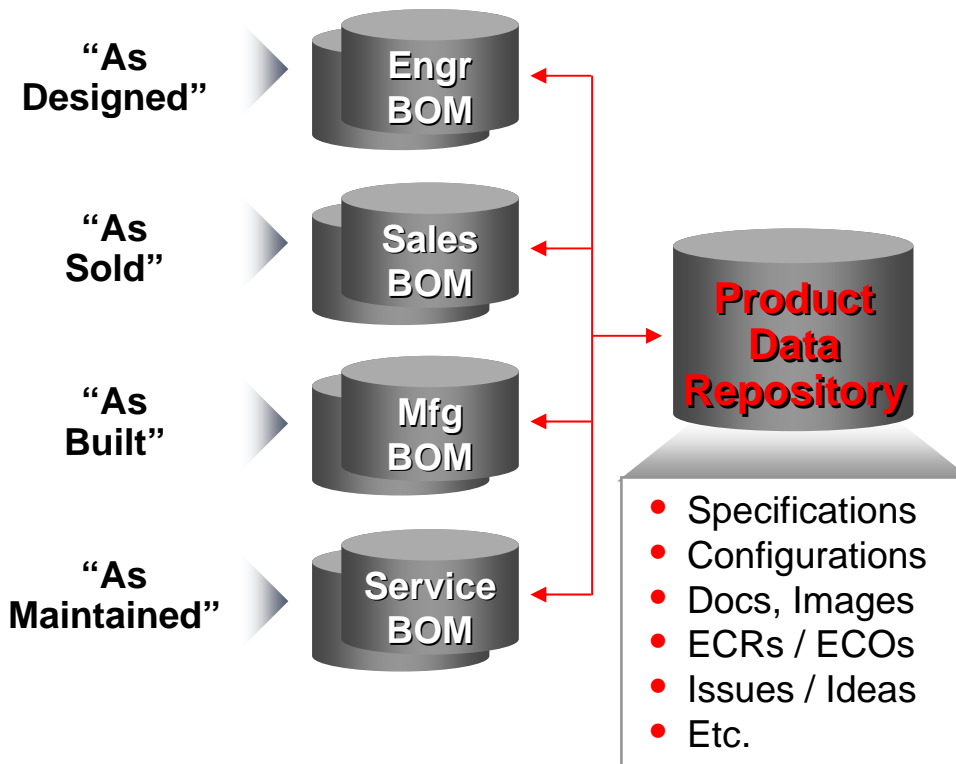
“As Designed”

Engr BOM

“As Sold”

Sales BOM

“As Built”

Mfg BOM

“As Maintained”

Service BOM

Product Data Repository

- Specifications
- Configurations
- Docs, Images
- ECRs / ECOs
- Issues / Ideas
- Etc.